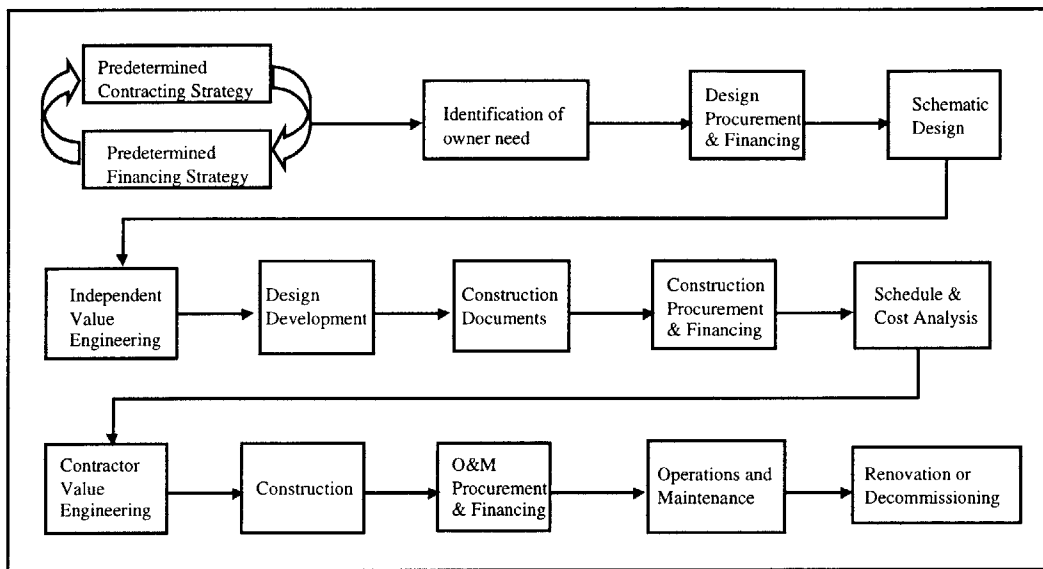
Predetermined Contracting Strategy

Predetermined Financing Strategy

Identification of owner need

Design Procurement & Financing

Schematic Design

Independent Value Engineering

Design Development

Construction Documents

Construction Procurement & Financing

Schedule & Cost Analysis

Contractor Value Engineering

Construction

O&M Procurement & Financing

Operations and Maintenance

Renovation or Decommissioning